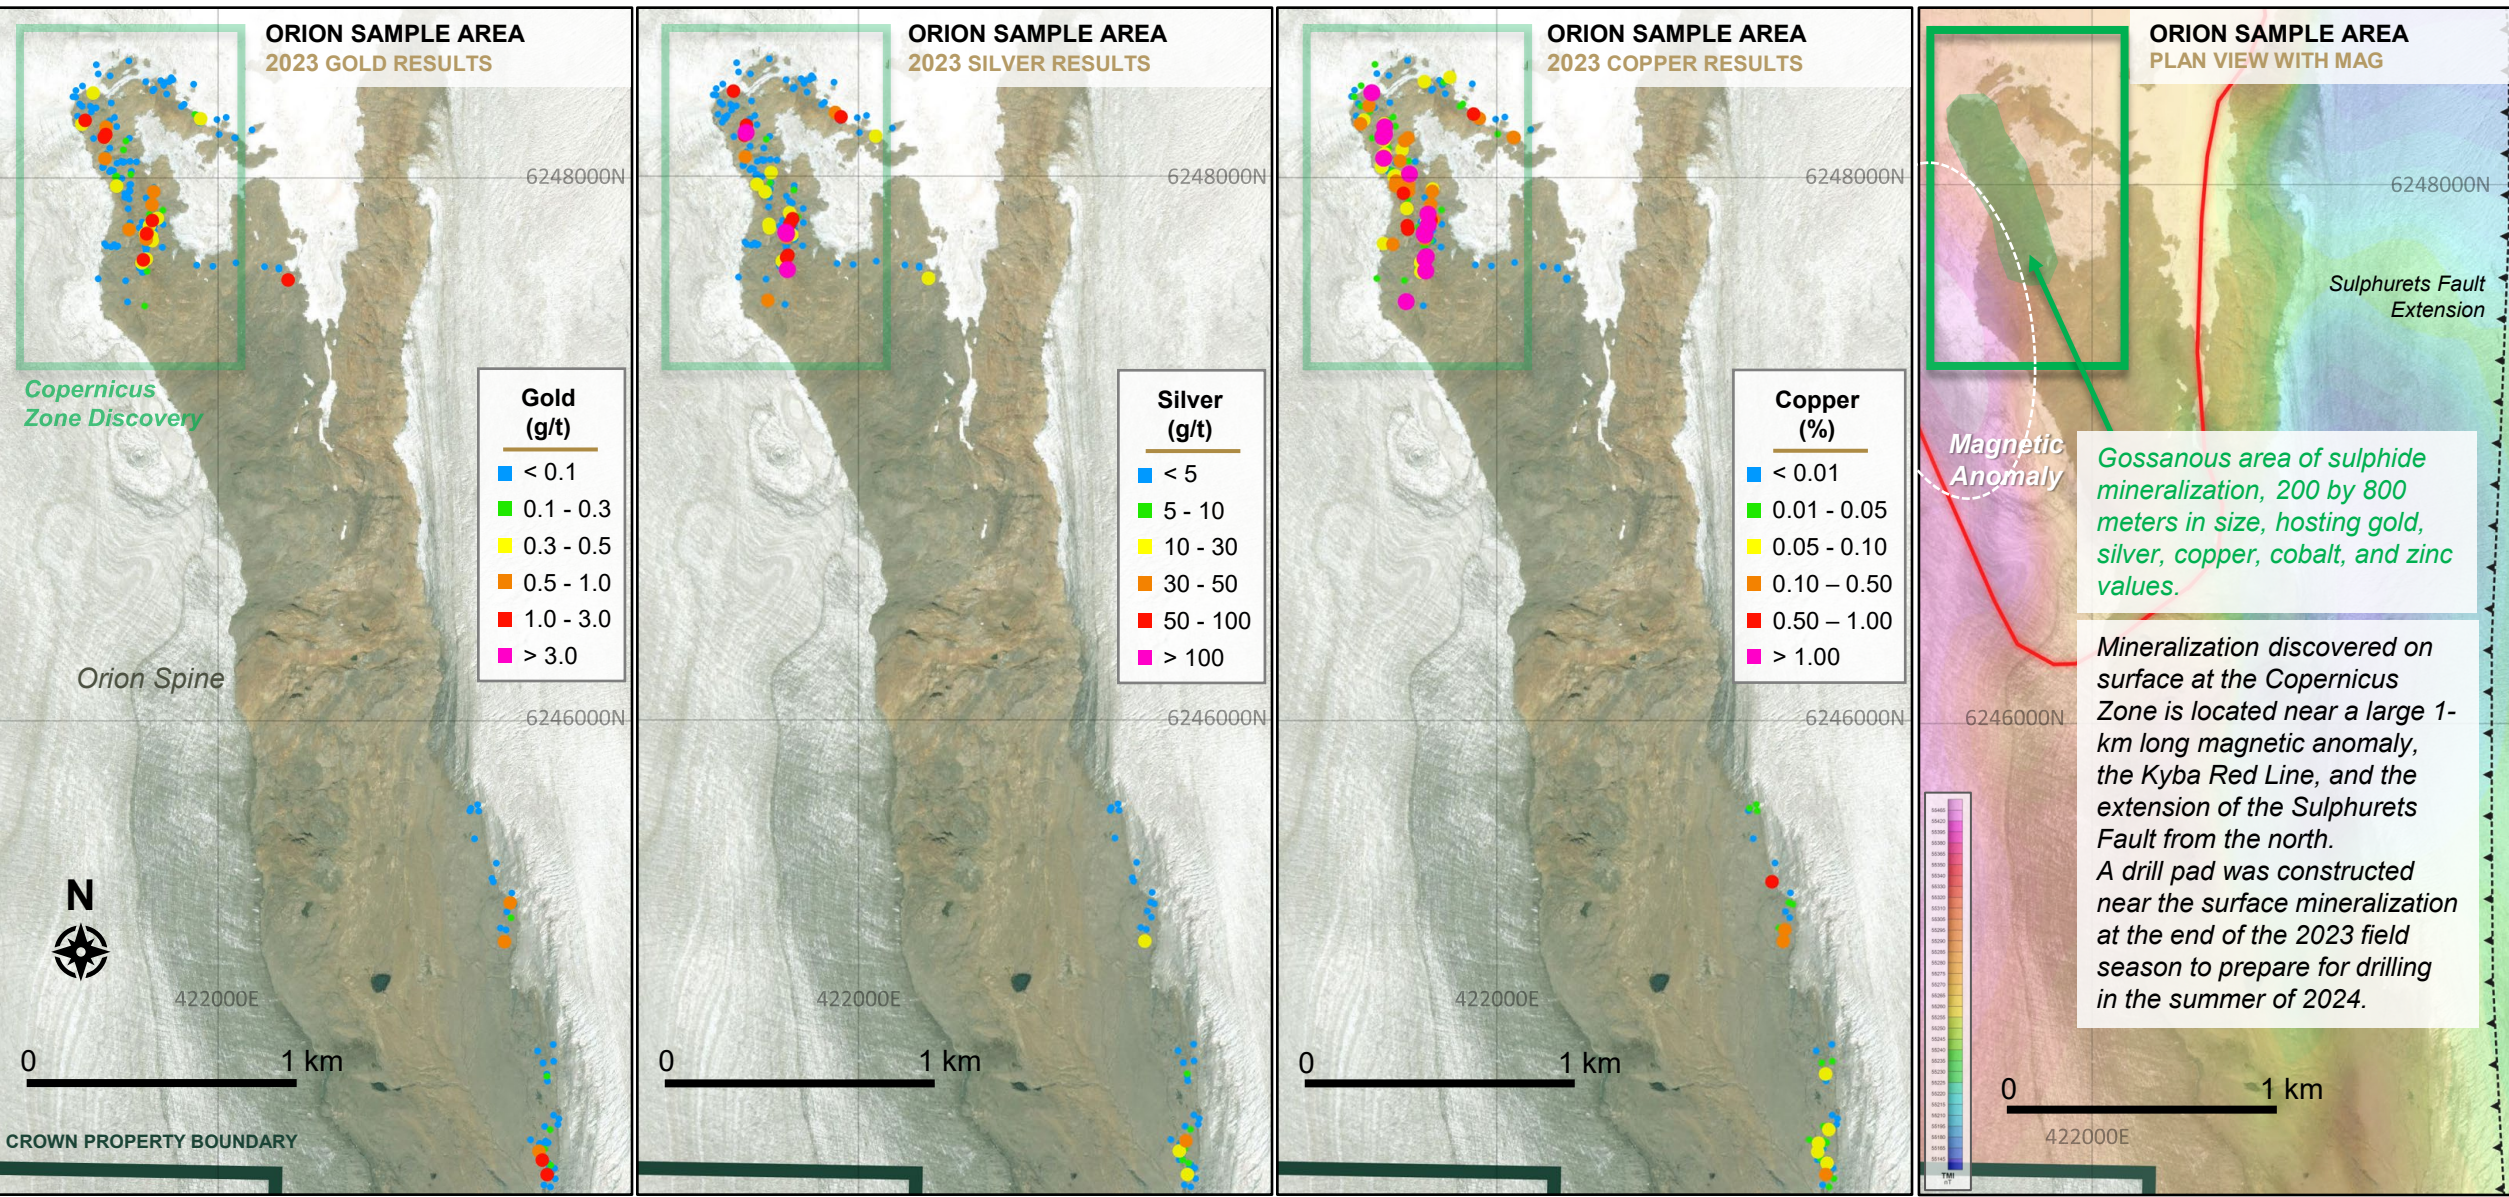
ORION SAMPLE AREA
2023 GOLD RESULTS

6248000N

Copernicus Zone Discovery

| Gold (g/t) |
|---|
| < 0.1 |
| 0.1 - 0.3 |
| 0.3 - 0.5 |
| 0.5 - 1.0 |
| 1.0 - 3.0 |
| > 3.0 |

Orion Spine

6246000N

N

422000E

0 1 km

CROWN PROPERTY BOUNDARY

ORION SAMPLE AREA
2023 SILVER RESULTS

6248000N

| Silver (g/t) |
|---|
| < 5 |
| 5 - 10 |
| 10 - 30 |
| 30 - 50 |
| 50 - 100 |
| > 100 |

6246000N

422000E

0 1 km

ORION SAMPLE AREA
2023 COPPER RESULTS

6248000N

| Copper (%) |
|---|
| < 0.01 |
| 0.01 - 0.05 |
| 0.05 - 0.10 |
| 0.10 – 0.50 |
| 0.50 – 1.00 |
| > 1.00 |

6246000N

422000E

0 1 km

ORION SAMPLE AREA
PLAN VIEW WITH MAG

6248000N

Sulphurets Fault Extension

Magnetic Anomaly

Gossanous area of sulphide mineralization, 200 by 800 meters in size, hosting gold, silver, copper, cobalt, and zinc values.

Mineralization discovered on surface at the Copernicus Zone is located near a large 1-km long magnetic anomaly, the Kyba Red Line, and the extension of the Sulphurets Fault from the north.
A drill pad was constructed near the surface mineralization at the end of the 2023 field season to prepare for drilling in the summer of 2024.

6246000N

0 1 km

422000E